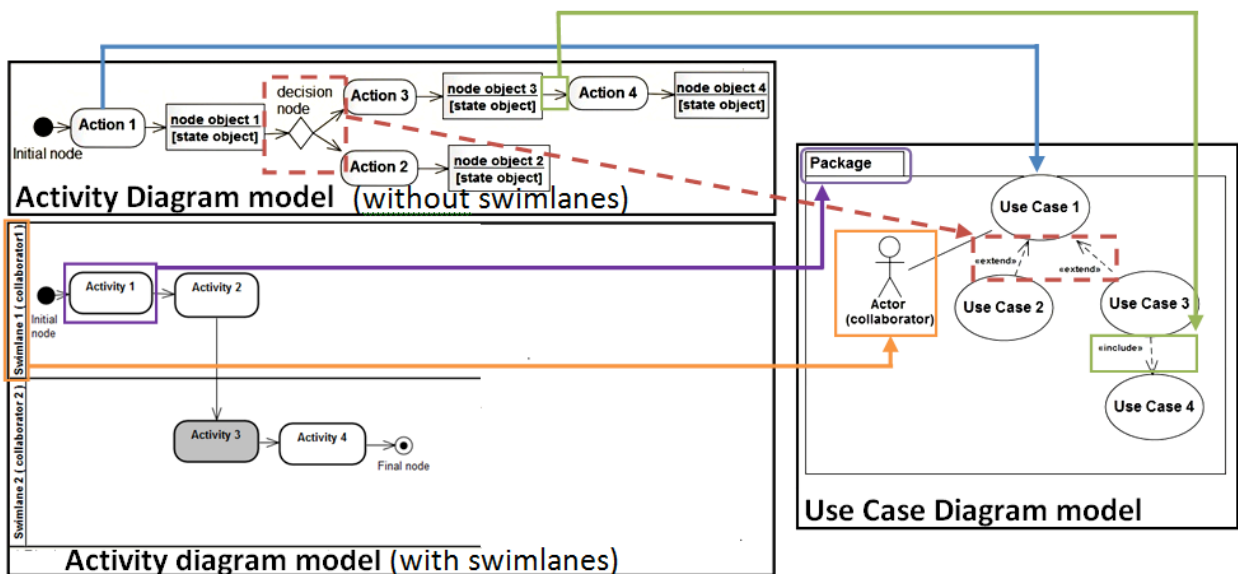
Initial node

Action 1

node object 1
[state object]

decision node

Action 3

node object 3
[state object]

Action 4

node object 4
[state object]

Action 2

node object 2
[state object]

Activity Diagram model (without swimlanes)

Swimlane 1 ( collaborator1 )

Initial node

Activity 1

Activity 2

Swimlane 2 ( collaborator 2 )

Activity 3

Activity 4

Final node

Activity diagram model (with swimlanes)

Package

Use Case 1

Actor
(collaborator)

«extend»

«extend»

Use Case 2

Use Case 3

«include»

Use Case 4

Use Case Diagram model